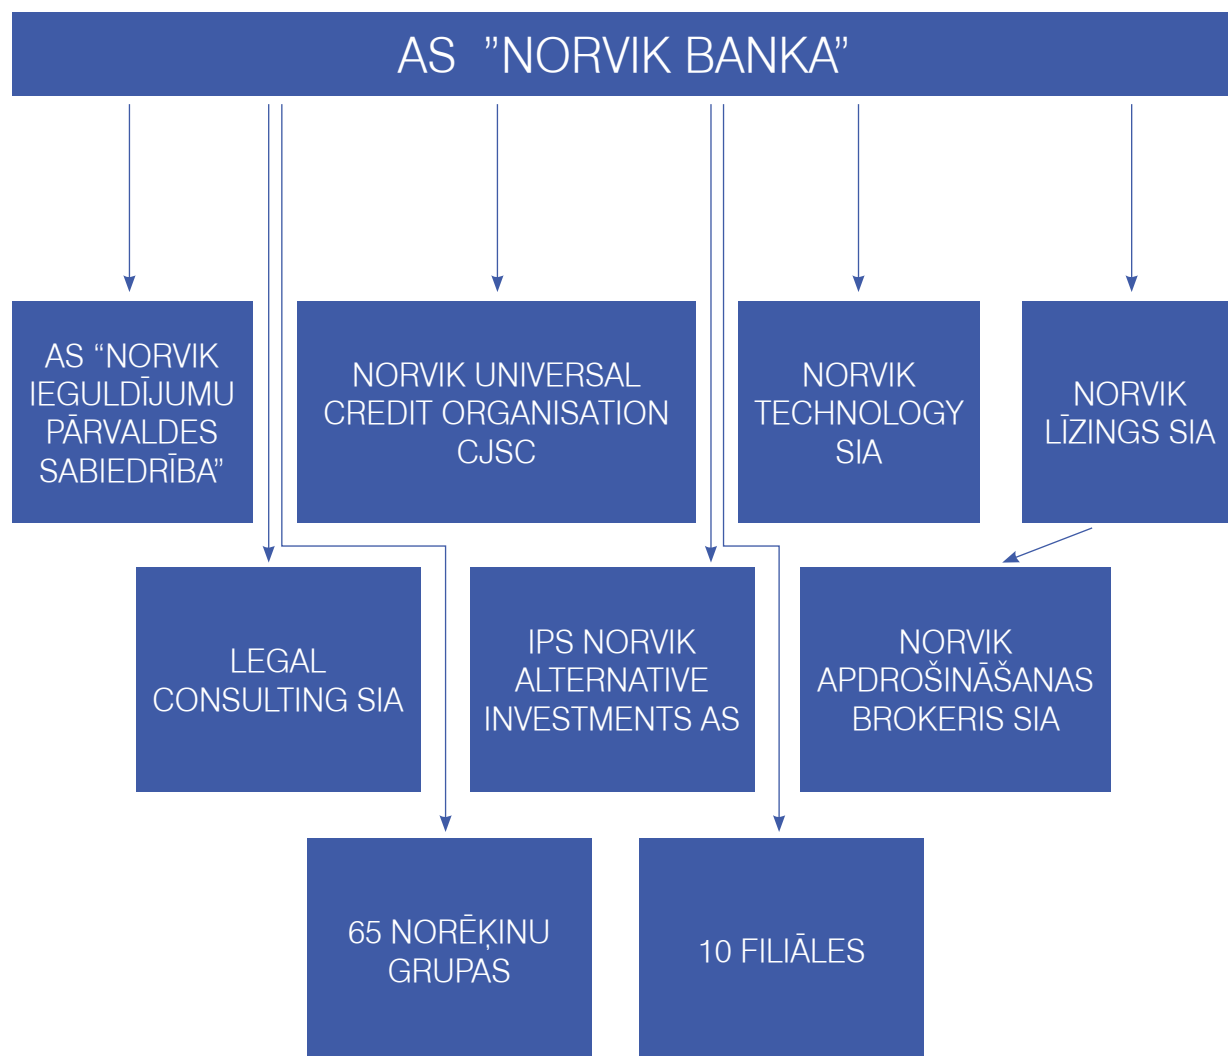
AS ”NORVIK BANKA”

AS “NORVIK IEGULDĪJUMU PĀRVALDES SABIEDRĪBA”

NORVIK UNIVERSAL CREDIT ORGANISATION CJSC

NORVIK TECHNOLOGY SIA

NORVIK LĪZINGS SIA

LEGAL CONSULTING SIA

IPS NORVIK ALTERNATIVE INVESTMENTS AS

NORVIK APDROŠINĀŠANAS BROKERIS SIA

65 NORĒĶINU GRUPAS

10 FILIĀLES